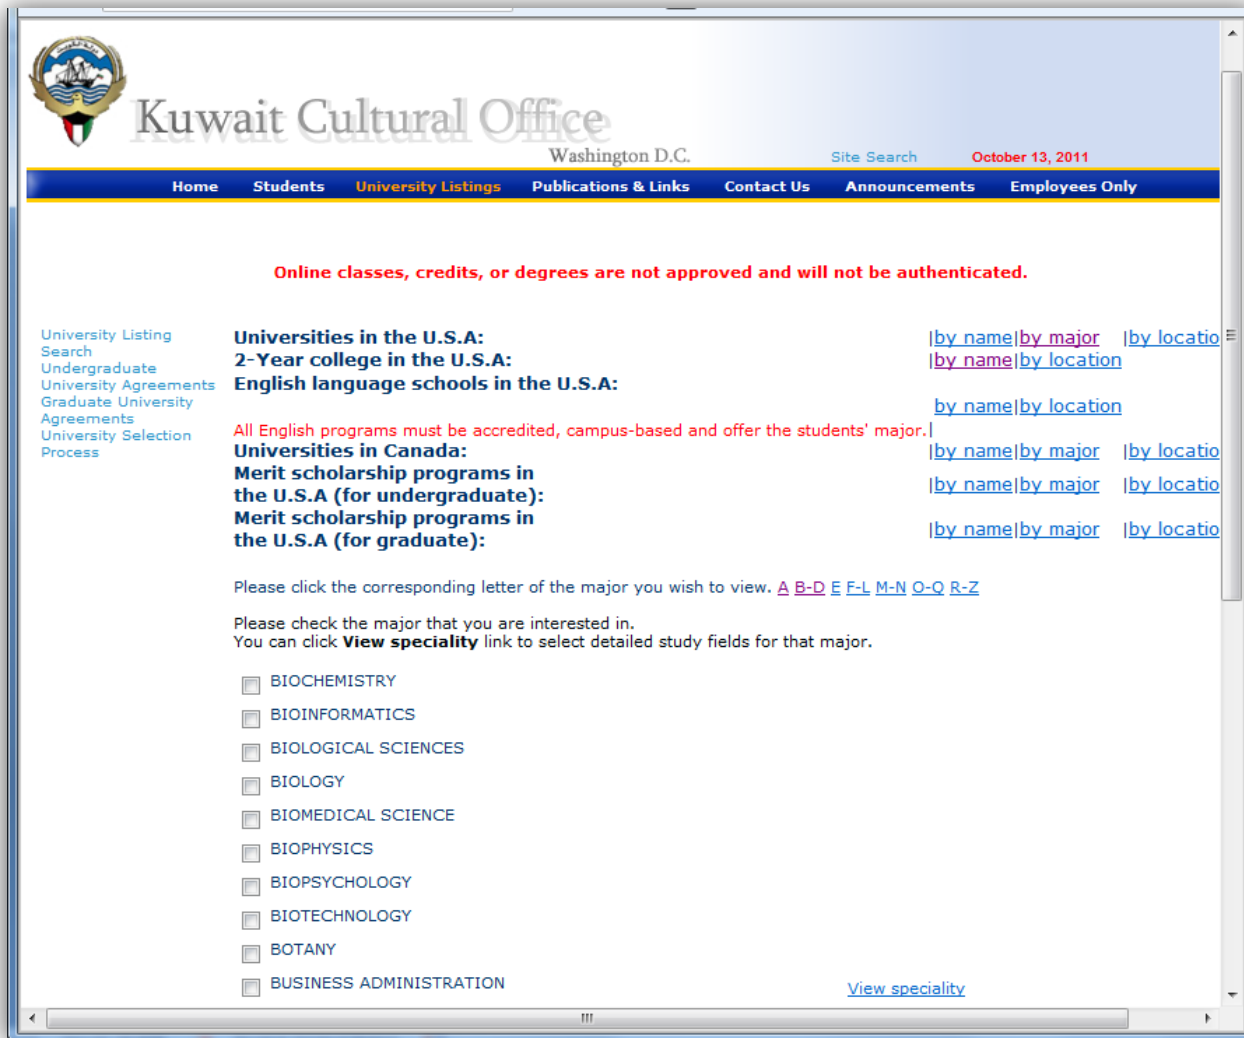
Kuwait Cultural Office
Washington D.C.

Site Search October 13, 2011

Home Students University Listings Publications & Links Contact Us Announcements Employees Only

Online classes, credits, or degrees are not approved and will not be authenticated.

University Listing Search
Undergraduate University Agreements
Graduate University Agreements
University Selection Process

Universities in the U.S.A: |by name|by major |by locatio
2-Year college in the U.S.A: |by name|by location
English language schools in the U.S.A: by name|by location

All English programs must be accredited, campus-based and offer the students' major.|
Universities in Canada: |by name|by major |by locatio
Merit scholarship programs in the U.S.A (for undergraduate): |by name|by major |by locatio
Merit scholarship programs in the U.S.A (for graduate): |by name|by major |by locatio

Please click the corresponding letter of the major you wish to view. A B-D E F-L M-N O-Q R-Z

Please check the major that you are interested in.
You can click **View speciality** link to select detailed study fields for that major.

BIOCHEMISTRY
BIOINFORMATICS
BIOLOGICAL SCIENCES
BIOLOGY
BIOMEDICAL SCIENCE
BIOPHYSICS
BIOPSYCHOLOGY
BIOTECHNOLOGY
BOTANY
BUSINESS ADMINISTRATION View speciality